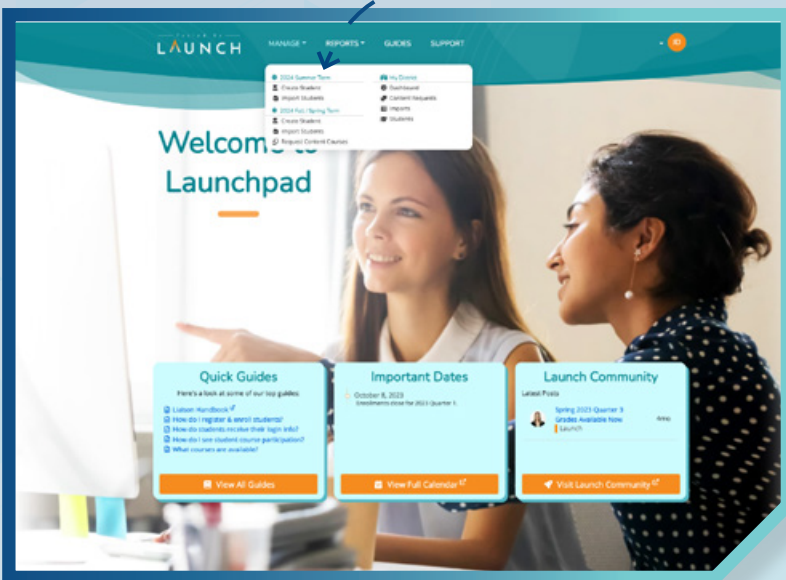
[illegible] LAUNCH

MANAGE ▾ REPORTS ▾ GUIDES SUPPORT

2024 Summer Term
Create Student
Import Students
2024 Fall / Spring Term
Create Student
Import Students
Request Content Courses

My District
Dashboard
Content Requests
Reports
Students

Welcome to Launchpad

Quick Guides
Here's a look at some of our top guides:
Liaison Handbook
How do I register & enroll students?
How do students receive their login info?
How do I see student course participation?
What courses are available?
View All Guides

Important Dates
October 8, 2023
Enrollments close for 2023 Quarter 1.
View Full Calendar

Launch Community
Latest Posts
Spring 2023 Quarter 3 Grades Available Now
Launch
View Launch Community